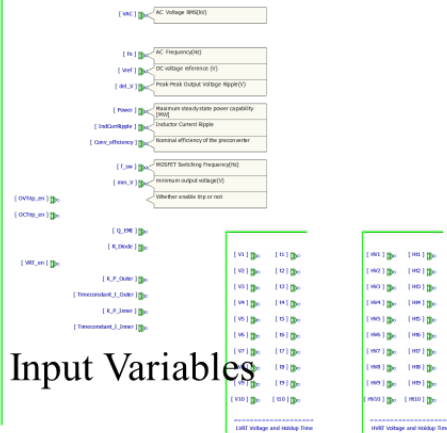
[ VAC ] AC Voltage RMS(V)

[ fs ] AC Frequency(Hz)
[ Vref ] DC voltage reference (V)
[ del_V ] Peak-Peak Output Voltage Ripple(V)

[ Power ] Maximum steadystate power capability (kW)
[ IndCurrRipple ] Inductor Current Ripple
[ Conv_efficiency ] Nominal efficiency of the preconverter

[ f_sw ] MOSFET Switching Frequency(Hz)
[ min_V ] minimum output voltage(V)
[ OVTrip_en ] Software enable trip or not
[ OCTrip_en ]

[ C_ON ]
[ R_Diode ]
[ VBT_en ]

[ K_P_Outer ]
[ Timeconstant_I_Outer ]
[ K_P_Inner ]
[ Timeconstant_I_Inner ]

Input Variables

[ V1 ] [ T1 ]
[ V2 ] [ T2 ]
[ V3 ] [ T3 ]
[ V4 ] [ T4 ]
[ V5 ] [ T5 ]
[ V6 ] [ T6 ]
[ V7 ] [ T7 ]
[ V8 ] [ T8 ]
[ V9 ] [ T9 ]
[ V10 ] [ T10 ]
LVRT Voltage and Holdup Time

[ HV1 ] [ HS1 ]
[ HV2 ] [ HS2 ]
[ HV3 ] [ HS3 ]
[ HV4 ] [ HS4 ]
[ HV5 ] [ HS5 ]
[ HV6 ] [ HS6 ]
[ HV7 ] [ HS7 ]
[ HV8 ] [ HS8 ]
[ HV9 ] [ HS9 ]
[ HV10 ] [ HS10 ]
HVRT Voltage and Holdup Time